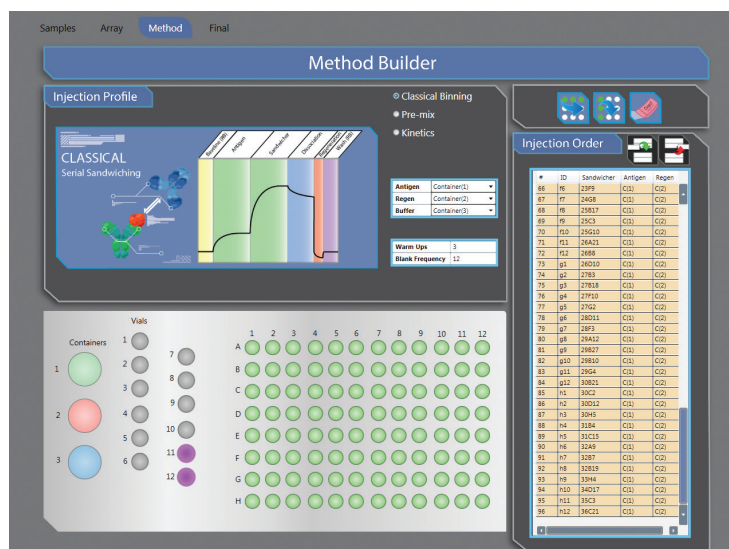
Samples Array Method Final

Method Builder

Injection Profile

Classical Binning
Pre-mix
Kinetics

CLASSICAL
Serial Sandwiching

Baseline (dB)
Antigen
Sandwicher
Dissociation
Regeneration
Wash (dB)

| Antigen | Container(1) |
|---|---|
| Regen | Container(2) |
| Buffer | Container(3) |

| Warm Ups | 3 |
|---|---|
| Blank Frequency | 12 |

Injection Order

| # | ID | Sandwicher | Antigen | Regen |
|---|---|---|---|---|
| 66 | f6 | 23F9 | C(1) | C(2) |
| 67 | f7 | 24G8 | C(1) | C(2) |
| 68 | f8 | 25B17 | C(1) | C(2) |
| 69 | f9 | 25C3 | C(1) | C(2) |
| 70 | f10 | 25G10 | C(1) | C(2) |
| 71 | f11 | 26A21 | C(1) | C(2) |
| 72 | f12 | 26B8 | C(1) | C(2) |
| 73 | g1 | 26D10 | C(1) | C(2) |
| 74 | g2 | 27B3 | C(1) | C(2) |
| 75 | g3 | 27B18 | C(1) | C(2) |
| 76 | g4 | 27F10 | C(1) | C(2) |
| 77 | g5 | 27G2 | C(1) | C(2) |
| 78 | g6 | 28D11 | C(1) | C(2) |
| 79 | g7 | 28F3 | C(1) | C(2) |
| 80 | g8 | 29A12 | C(1) | C(2) |
| 81 | g9 | 29B27 | C(1) | C(2) |
| 82 | g10 | 29B10 | C(1) | C(2) |
| 83 | g11 | 29G4 | C(1) | C(2) |
| 84 | g12 | 30B21 | C(1) | C(2) |
| 85 | h1 | 30C2 | C(1) | C(2) |
| 86 | h2 | 30D12 | C(1) | C(2) |
| 87 | h3 | 30H5 | C(1) | C(2) |
| 88 | h4 | 31B4 | C(1) | C(2) |
| 89 | h5 | 31C15 | C(1) | C(2) |
| 90 | h6 | 32A9 | C(1) | C(2) |
| 91 | h7 | 32B7 | C(1) | C(2) |
| 92 | h8 | 32B19 | C(1) | C(2) |
| 93 | h9 | 33H4 | C(1) | C(2) |
| 94 | h10 | 34D17 | C(1) | C(2) |
| 95 | h11 | 35C3 | C(1) | C(2) |
| 96 | h12 | 36C21 | C(1) | C(2) |

Containers
1
2
3

Vials
1 2 3 4 5 6 7 8 9 10 11 12

1 2 3 4 5 6 7 8 9 10 11 12
A
B
C
D
E
F
G
H